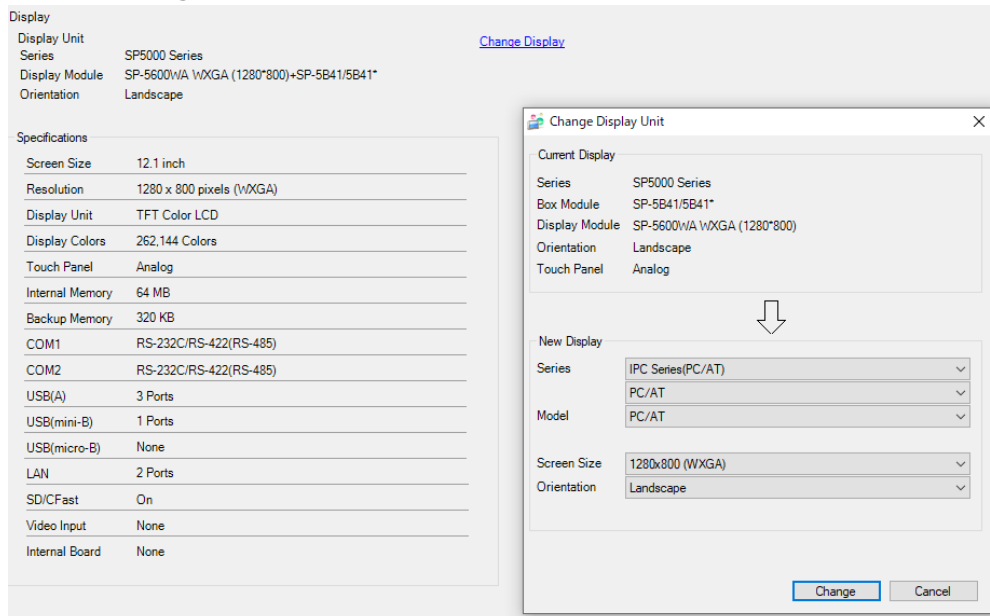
Display

Display Unit

| Series | SP5000 Series |
|---|---|
| Display Module | SP-5600WA WXGA (1280*800)+SP-5B41/5B41* |
| Orientation | Landscape |

Change Display

Specifications

| Screen Size | 12.1 inch |
|---|---|
| Resolution | 1280 x 800 pixels (WXGA) |
| Display Unit | TFT Color LCD |
| Display Colors | 262,144 Colors |
| Touch Panel | Analog |
| Internal Memory | 64 MB |
| Backup Memory | 320 KB |
| COM1 | RS-232C/RS-422(RS-485) |
| COM2 | RS-232C/RS-422(RS-485) |
| USB(A) | 3 Ports |
| USB(mini-B) | 1 Ports |
| USB(micro-B) | None |
| LAN | 2 Ports |
| SD/CFast | On |
| Video Input | None |
| Internal Board | None |

Change Display Unit

Current Display

| Series | SP5000 Series |
|---|---|
| Box Module | SP-5B41/5B41* |
| Display Module | SP-5600WA WXGA (1280*800) |
| Orientation | Landscape |
| Touch Panel | Analog |

New Display

| Series | IPC Series(PC/AT) |
|---|---|
| | PC/AT |
| Model | PC/AT |
| Screen Size | 1280x800 (WXGA) |
| Orientation | Landscape |

Change Cancel